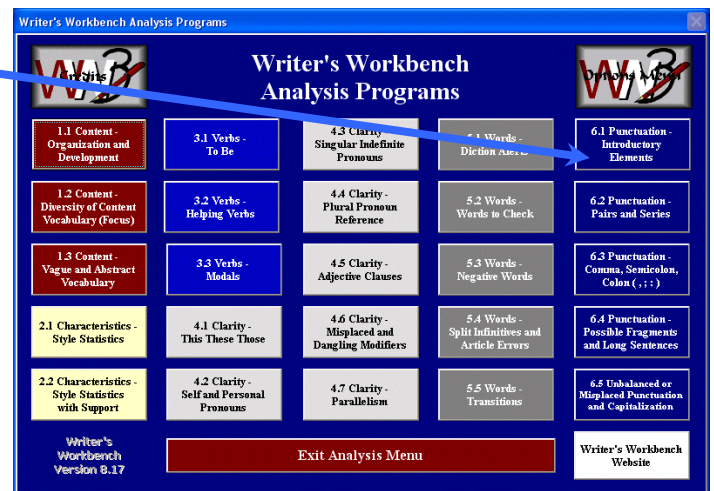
Writer's Workbench Analysis Programs

Credits

Writer's Workbench Analysis Programs

Options Menu

1.1 Content - Organization and Development

3.1 Verbs - To Be

4.3 Clarity - Singular Indefinite Pronouns

5.1 Words - Diction Alert

6.1 Punctuation - Introductory Elements

1.2 Content - Diversity of Content Vocabulary (Focus)

3.2 Verbs - Helping Verbs

4.4 Clarity - Plural Pronoun Reference

5.2 Words - Words to Check

6.2 Punctuation - Pairs and Series

1.3 Content - Vague and Abstract Vocabulary

3.3 Verbs - Modals

4.5 Clarity - Adjective Clauses

5.3 Words - Negative Words

6.3 Punctuation - Comma, Semicolon, Colon ( , ; : )

2.1 Characteristics - Style Statistics

4.1 Clarity - This These Those

4.6 Clarity - Misplaced and Dangling Modifiers

5.4 Words - Split Infinitives and Article Errors

6.4 Punctuation - Possible Fragments and Long Sentences

2.2 Characteristics - Style Statistics with Support

4.2 Clarity - Self and Personal Pronouns

4.7 Clarity - Parallelism

5.5 Words - Transitions

6.5 Unbalanced or Misplaced Punctuation and Capitalization

Writer's Workbench Version 8.17

Exit Analysis Menu

Writer's Workbench Website